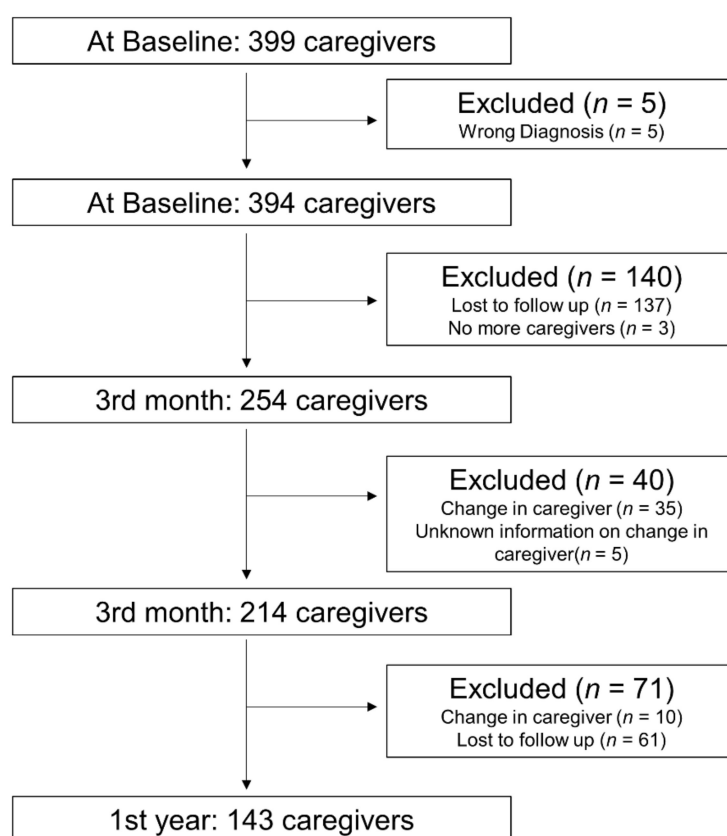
At Baseline: 399 caregivers

Excluded ($n$ = 5)
Wrong Diagnosis ($n$ = 5)

At Baseline: 394 caregivers

Excluded ($n$ = 140)
Lost to follow up ($n$ = 137)
No more caregivers ($n$ = 3)

3rd month: 254 caregivers

Excluded ($n$ = 40)
Change in caregiver ($n$ = 35)
Unknown information on change in caregiver($n$ = 5)

3rd month: 214 caregivers

Excluded ($n$ = 71)
Change in caregiver ($n$ = 10)
Lost to follow up ($n$ = 61)

1st year: 143 caregivers